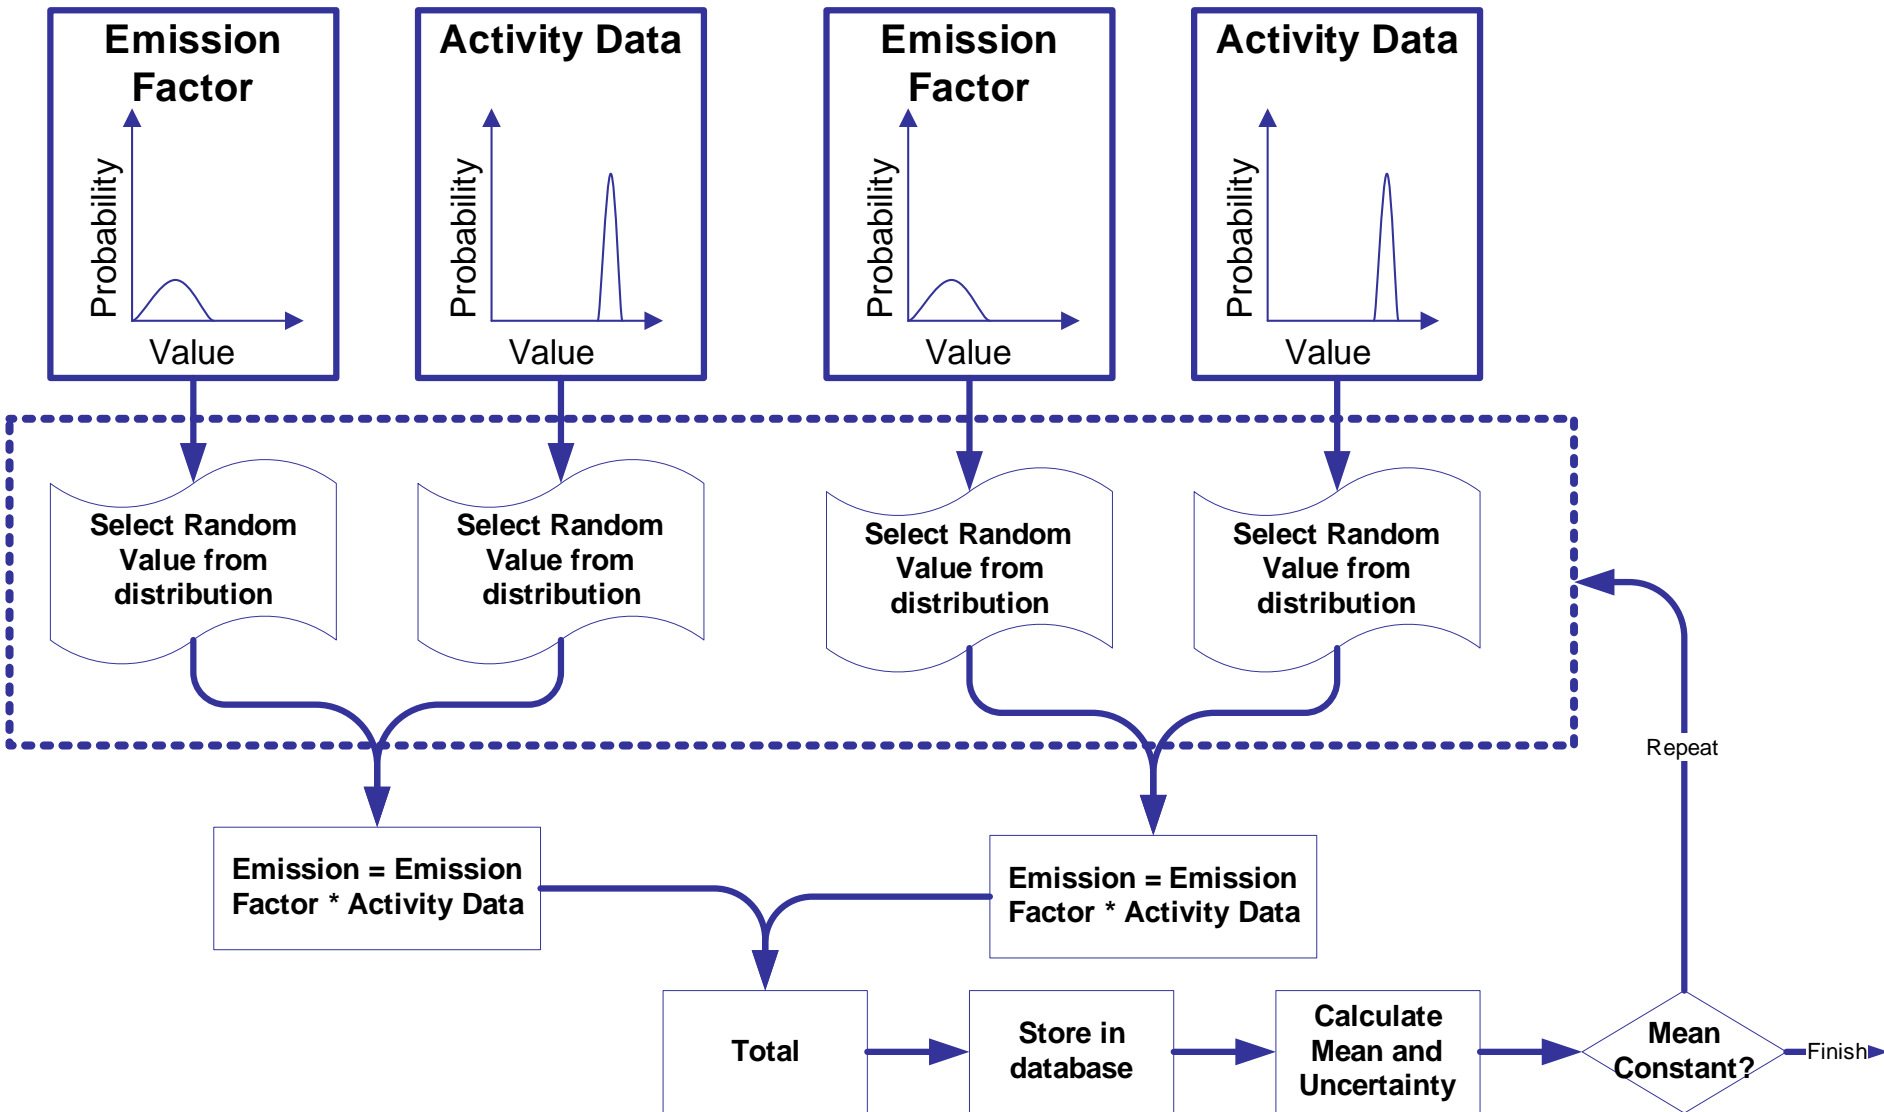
Emission Factor

Probability

Value

Activity Data

Probability

Value

Emission Factor

Probability

Value

Activity Data

Probability

Value

Select Random Value from distribution

Select Random Value from distribution

Select Random Value from distribution

Select Random Value from distribution

Repeat

Emission = Emission Factor * Activity Data

Emission = Emission Factor * Activity Data

Total

Store in database

Calculate Mean and Uncertainty

Mean Constant?

Finish